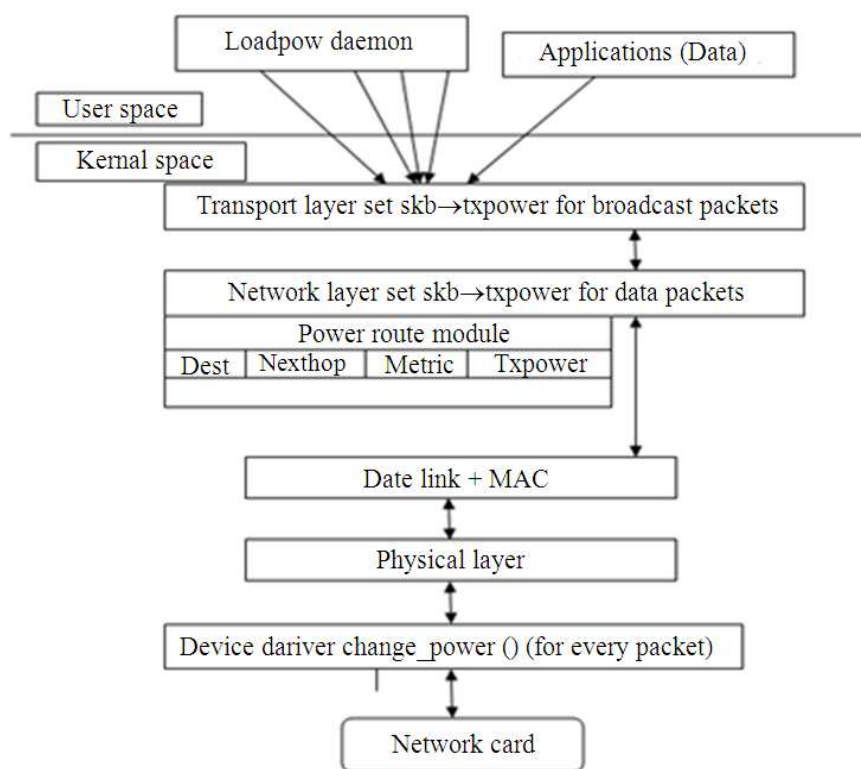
Loadpow daemon

Applications (Data)

User space

Kernal space

Transport layer set skb→txpower for broadcast packets

Network layer set skb→txpower for data packets

Power route module

| Dest | Nexthop | Metric | Txpower |
|---|---|---|---|

Date link + MAC

Physical layer

Device dariver change_power () (for every packet)

Network card